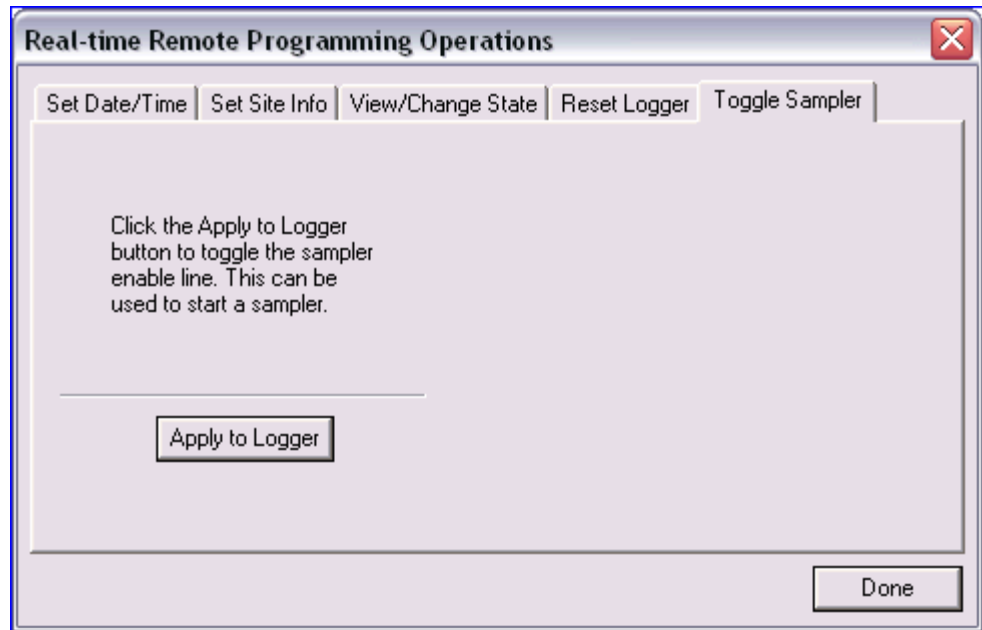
Real-time Remote Programming Operations

Set Date/Time | Set Site Info | View/Change State | Reset Logger | Toggle Sampler

Click the Apply to Logger button to toggle the sampler enable line. This can be used to start a sampler.

Apply to Logger

Done